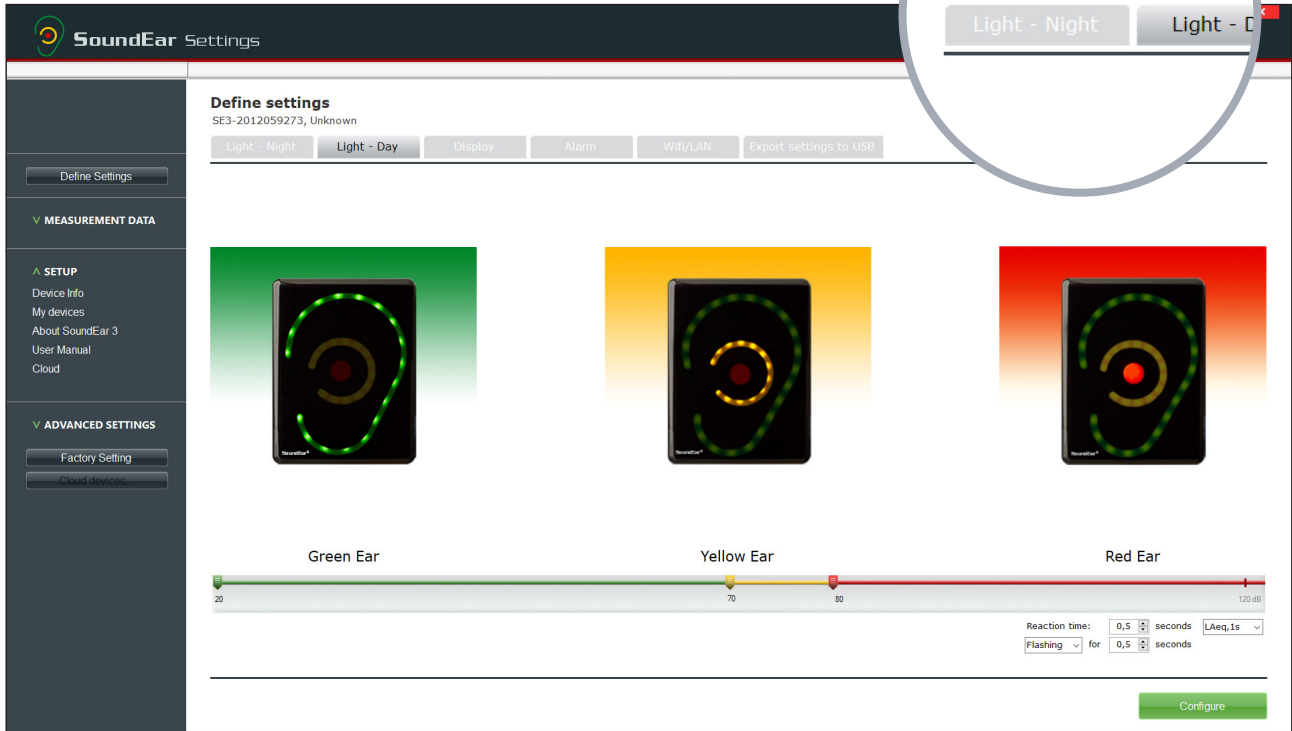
SoundEar Settings

Light - Night
Light - D

Define Settings

V MEASUREMENT DATA

Λ SETUP
Device Info
My devices
About SoundEar 3
User Manual
Cloud

V ADVANCED SETTINGS
Factory Setting
Cloud devices

Define settings
SE3-2012059273, Unknown

Light - Night
Light - Day
Display
Alarm
Wifi/LAN
Export settings to USB

Green Ear
Yellow Ear
Red Ear

20
70
80
120 dB

Reaction time: 0,5 seconds LAeq,1s
Flashing for 0,5 seconds

Configure